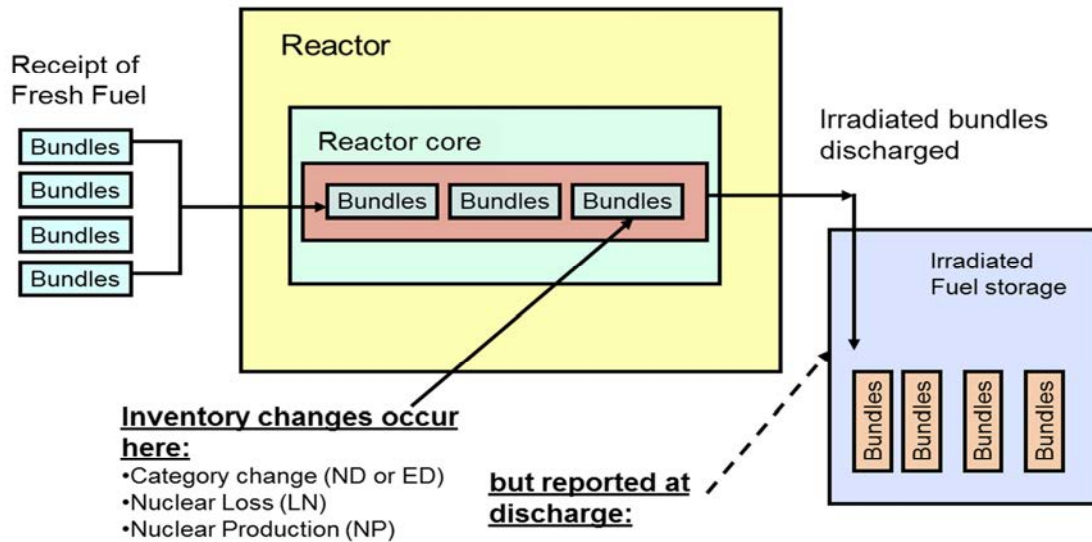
Receipt of Fresh Fuel

Bundles

Bundles

Bundles

Bundles

Reactor

Reactor core

Bundles

Bundles

Bundles

Irradiated bundles discharged

Irradiated Fuel storage

Bundles

Bundles

Bundles

Bundles

Inventory changes occur here:

•Category change (ND or ED)
•Nuclear Loss (LN)
•Nuclear Production (NP)

but reported at discharge: